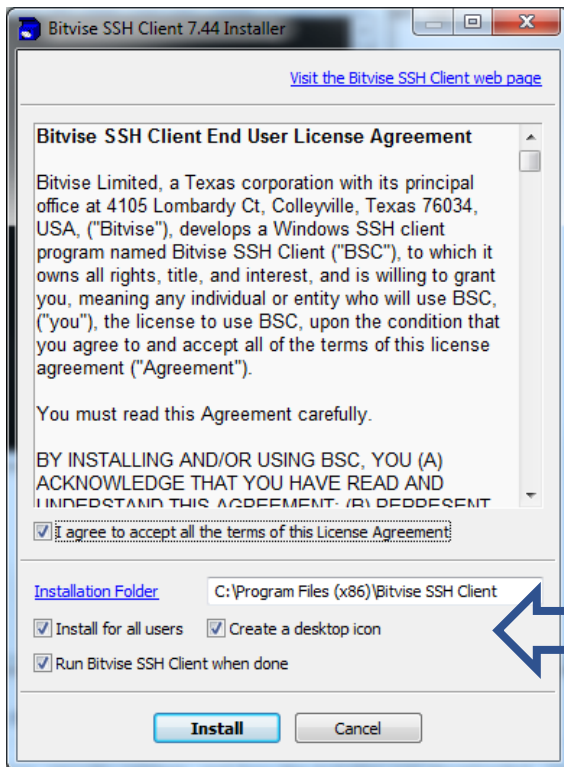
Bitvise SSH Client 7.44 Installer

Visit the Bitvise SSH Client web page

Bitvise SSH Client End User License Agreement

Bitvise Limited, a Texas corporation with its principal office at 4105 Lombardy Ct, Colleyville, Texas 76034, USA, ("Bitvise"), develops a Windows SSH client program named Bitvise SSH Client ("BSC"), to which it owns all rights, title, and interest, and is willing to grant you, meaning any individual or entity who will use BSC, ("you"), the license to use BSC, upon the condition that you agree to and accept all of the terms of this license agreement ("Agreement").

You must read this Agreement carefully.

BY INSTALLING AND/OR USING BSC, YOU (A) ACKNOWLEDGE THAT YOU HAVE READ AND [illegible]

I agree to accept all the terms of this License Agreement

Installation Folder C:\Program Files (x86)\Bitvise SSH Client

Install for all users

Create a desktop icon

Run Bitvise SSH Client when done

Install

Cancel